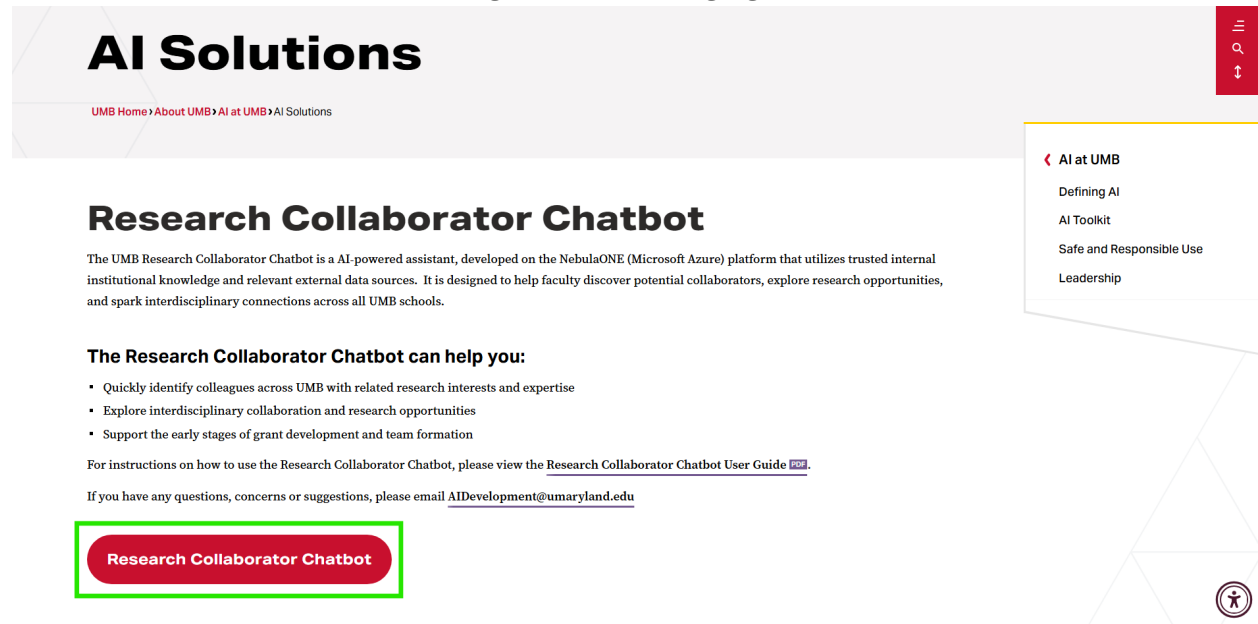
AI Solutions

UMB Home › About UMB › AI at UMB › AI Solutions

‹ AI at UMB

Defining AI

AI Toolkit

Safe and Responsible Use

Leadership

Research Collaborator Chatbot

The UMB Research Collaborator Chatbot is a AI-powered assistant, developed on the NebulaONE (Microsoft Azure) platform that utilizes trusted internal institutional knowledge and relevant external data sources. It is designed to help faculty discover potential collaborators, explore research opportunities, and spark interdisciplinary connections across all UMB schools.

The Research Collaborator Chatbot can help you:

- Quickly identify colleagues across UMB with related research interests and expertise
- Explore interdisciplinary collaboration and research opportunities
- Support the early stages of grant development and team formation

For instructions on how to use the Research Collaborator Chatbot, please view the Research Collaborator Chatbot User Guide PDF.

If you have any questions, concerns or suggestions, please email AIDevelopment@umaryland.edu

Research Collaborator Chatbot